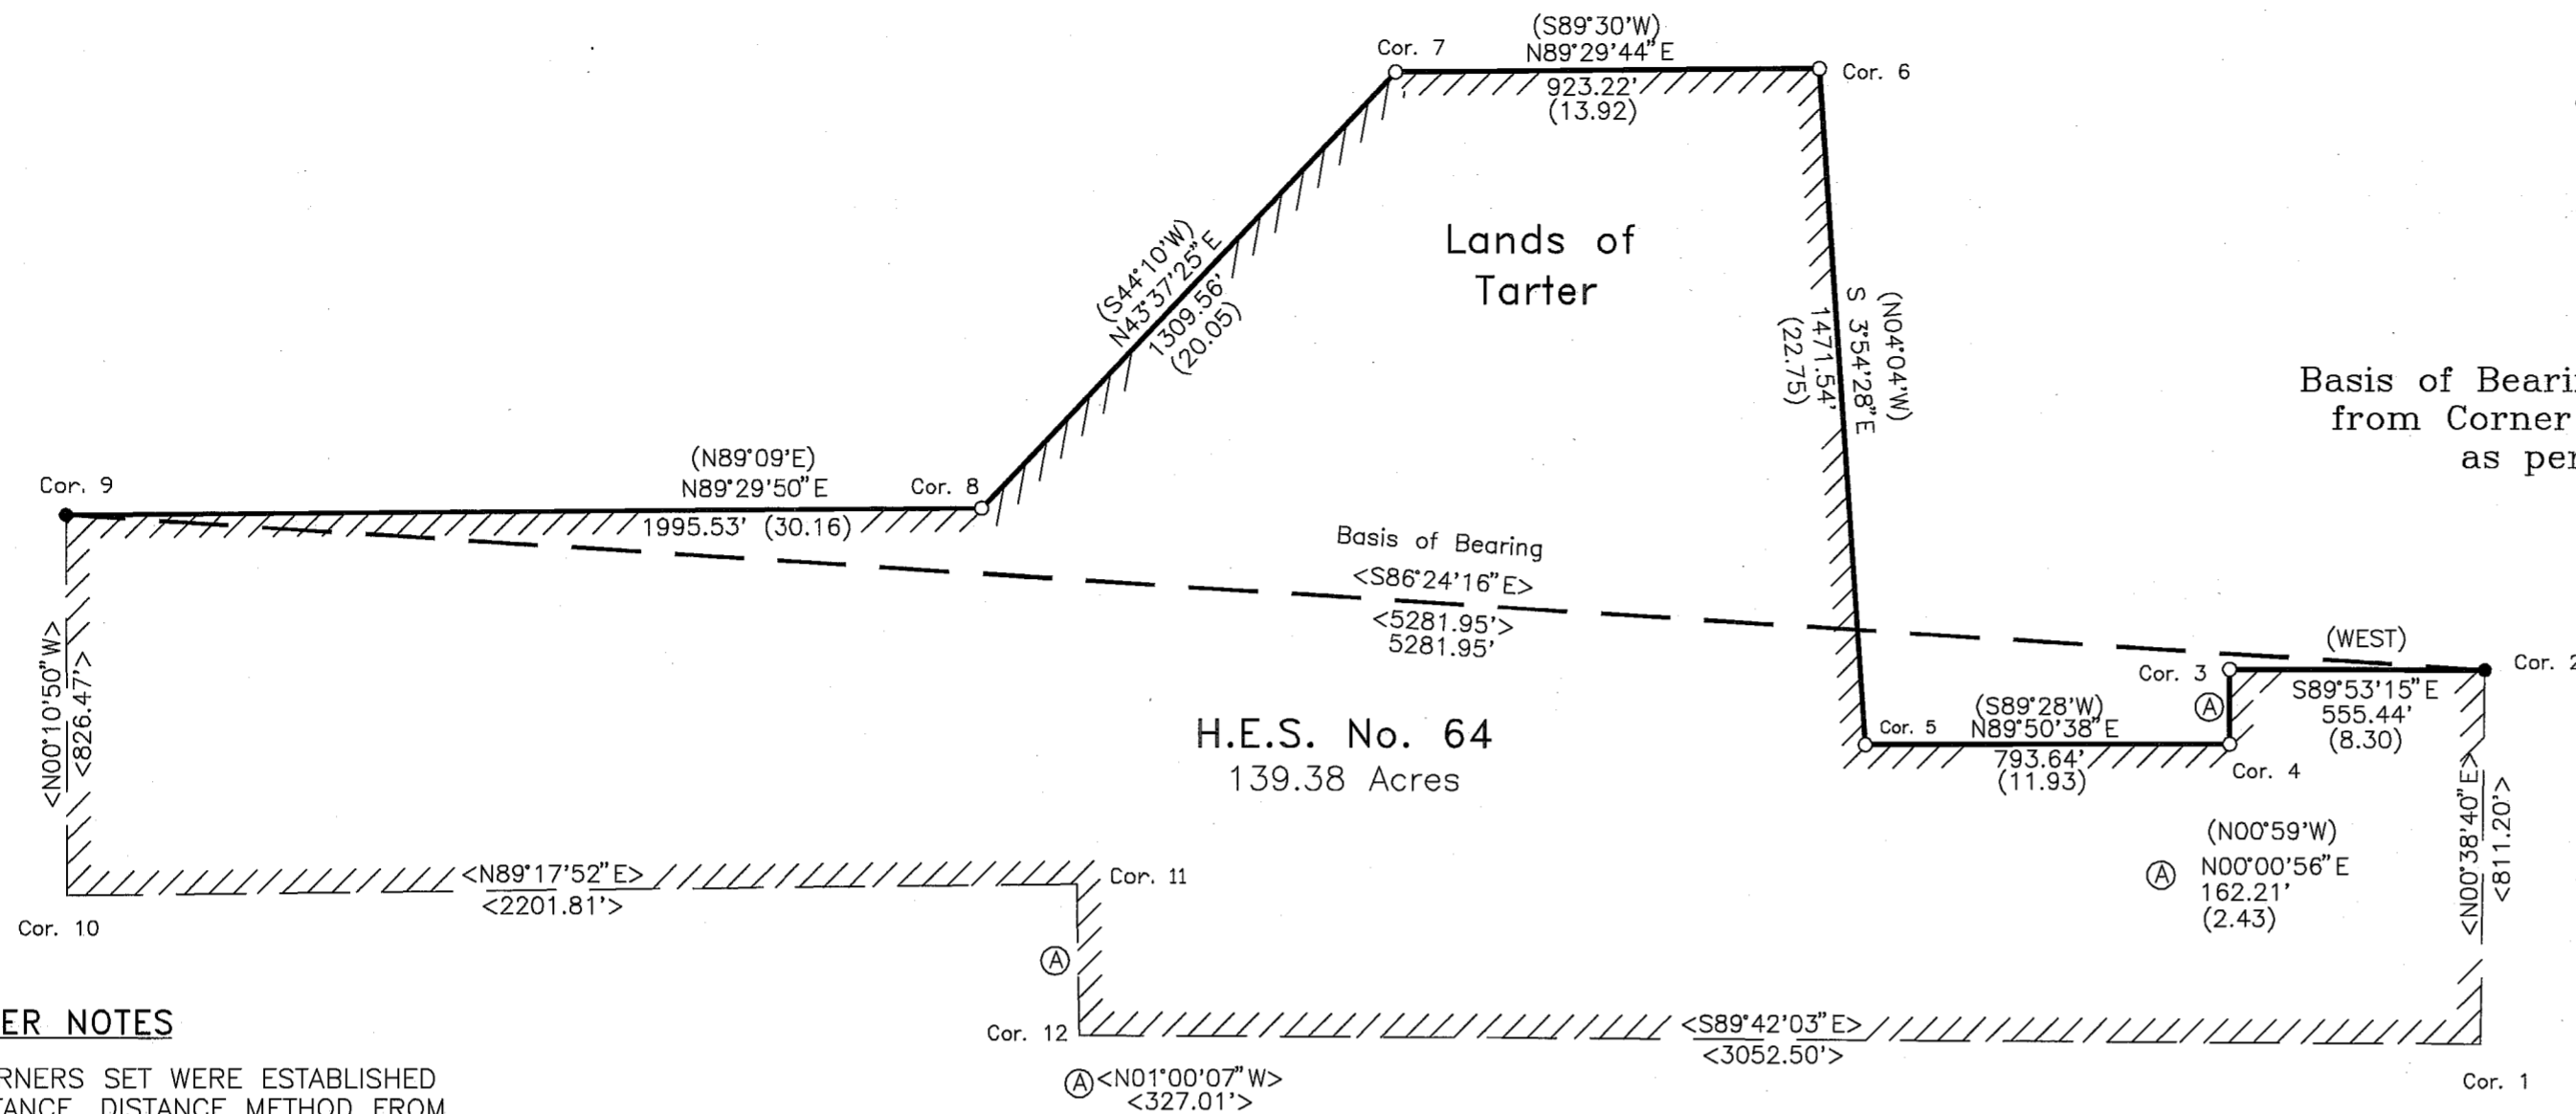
(S89°30'W)
N89°29'44"E
923.22'
(13.92)

Cor. 7

Cor. 6

Lands of
Tarter

(S44°10'W)
N43°37'25"E
1309.56'
(20.05)

S 3°54'28"E
1471.54'
(22.75)
(N04°04'W)

Basis of Beari
from Corner
as per

Cor. 9

(N89°09'E)
N89°29'50"E
1995.53' (30.16)

Cor. 8

Basis of Bearing
<S86°24'16"E>
<5281.95'>
5281.95'

(WEST)

Cor. 2

Cor. 3

S89°53'15"E
555.44'
(8.30)

<N00°10'50"W>
<826.47'>

H.E.S. No. 64
139.38 Acres

Cor. 5

(S89°28'W)
N89°50'38"E
793.64'
(11.93)

Cor. 4

Ⓐ

(N00°59'W)
Ⓐ N00°00'56"E
162.21'
(2.43)

<N00°38'40"E>
<811.20'>

<N89°17'52"E>
<2201.81'>

Cor. 11

Cor. 10

Ⓐ

ER NOTES

RNERS SET WERE ESTABLISHED
TANCE DISTANCE METHOD FROM

Cor. 12

<S89°42'03"E>
<3052.50'>

Ⓐ<N01°00'07"W>
<327.01'>

Cor. 1